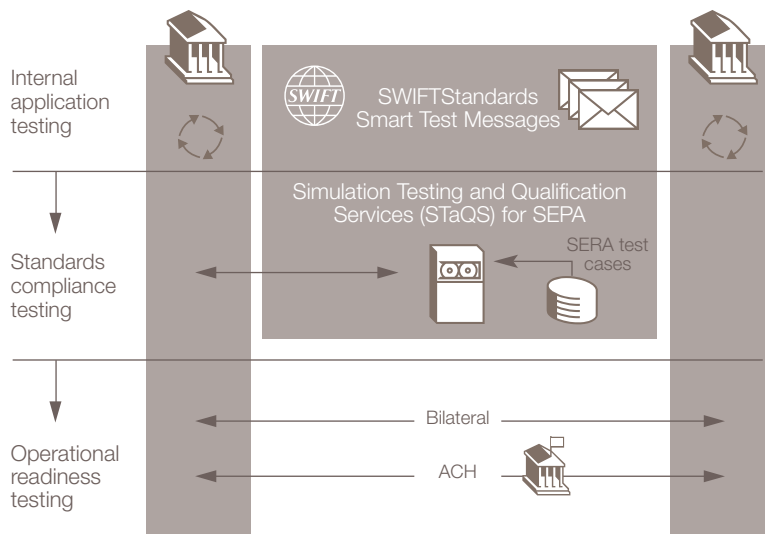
Internal application testing

SWIFT

SWIFTStandards Smart Test Messages

Simulation Testing and Qualification Services (STaQS) for SEPA

Standards compliance testing

SERA test cases

Operational readiness testing

Bilateral

ACH